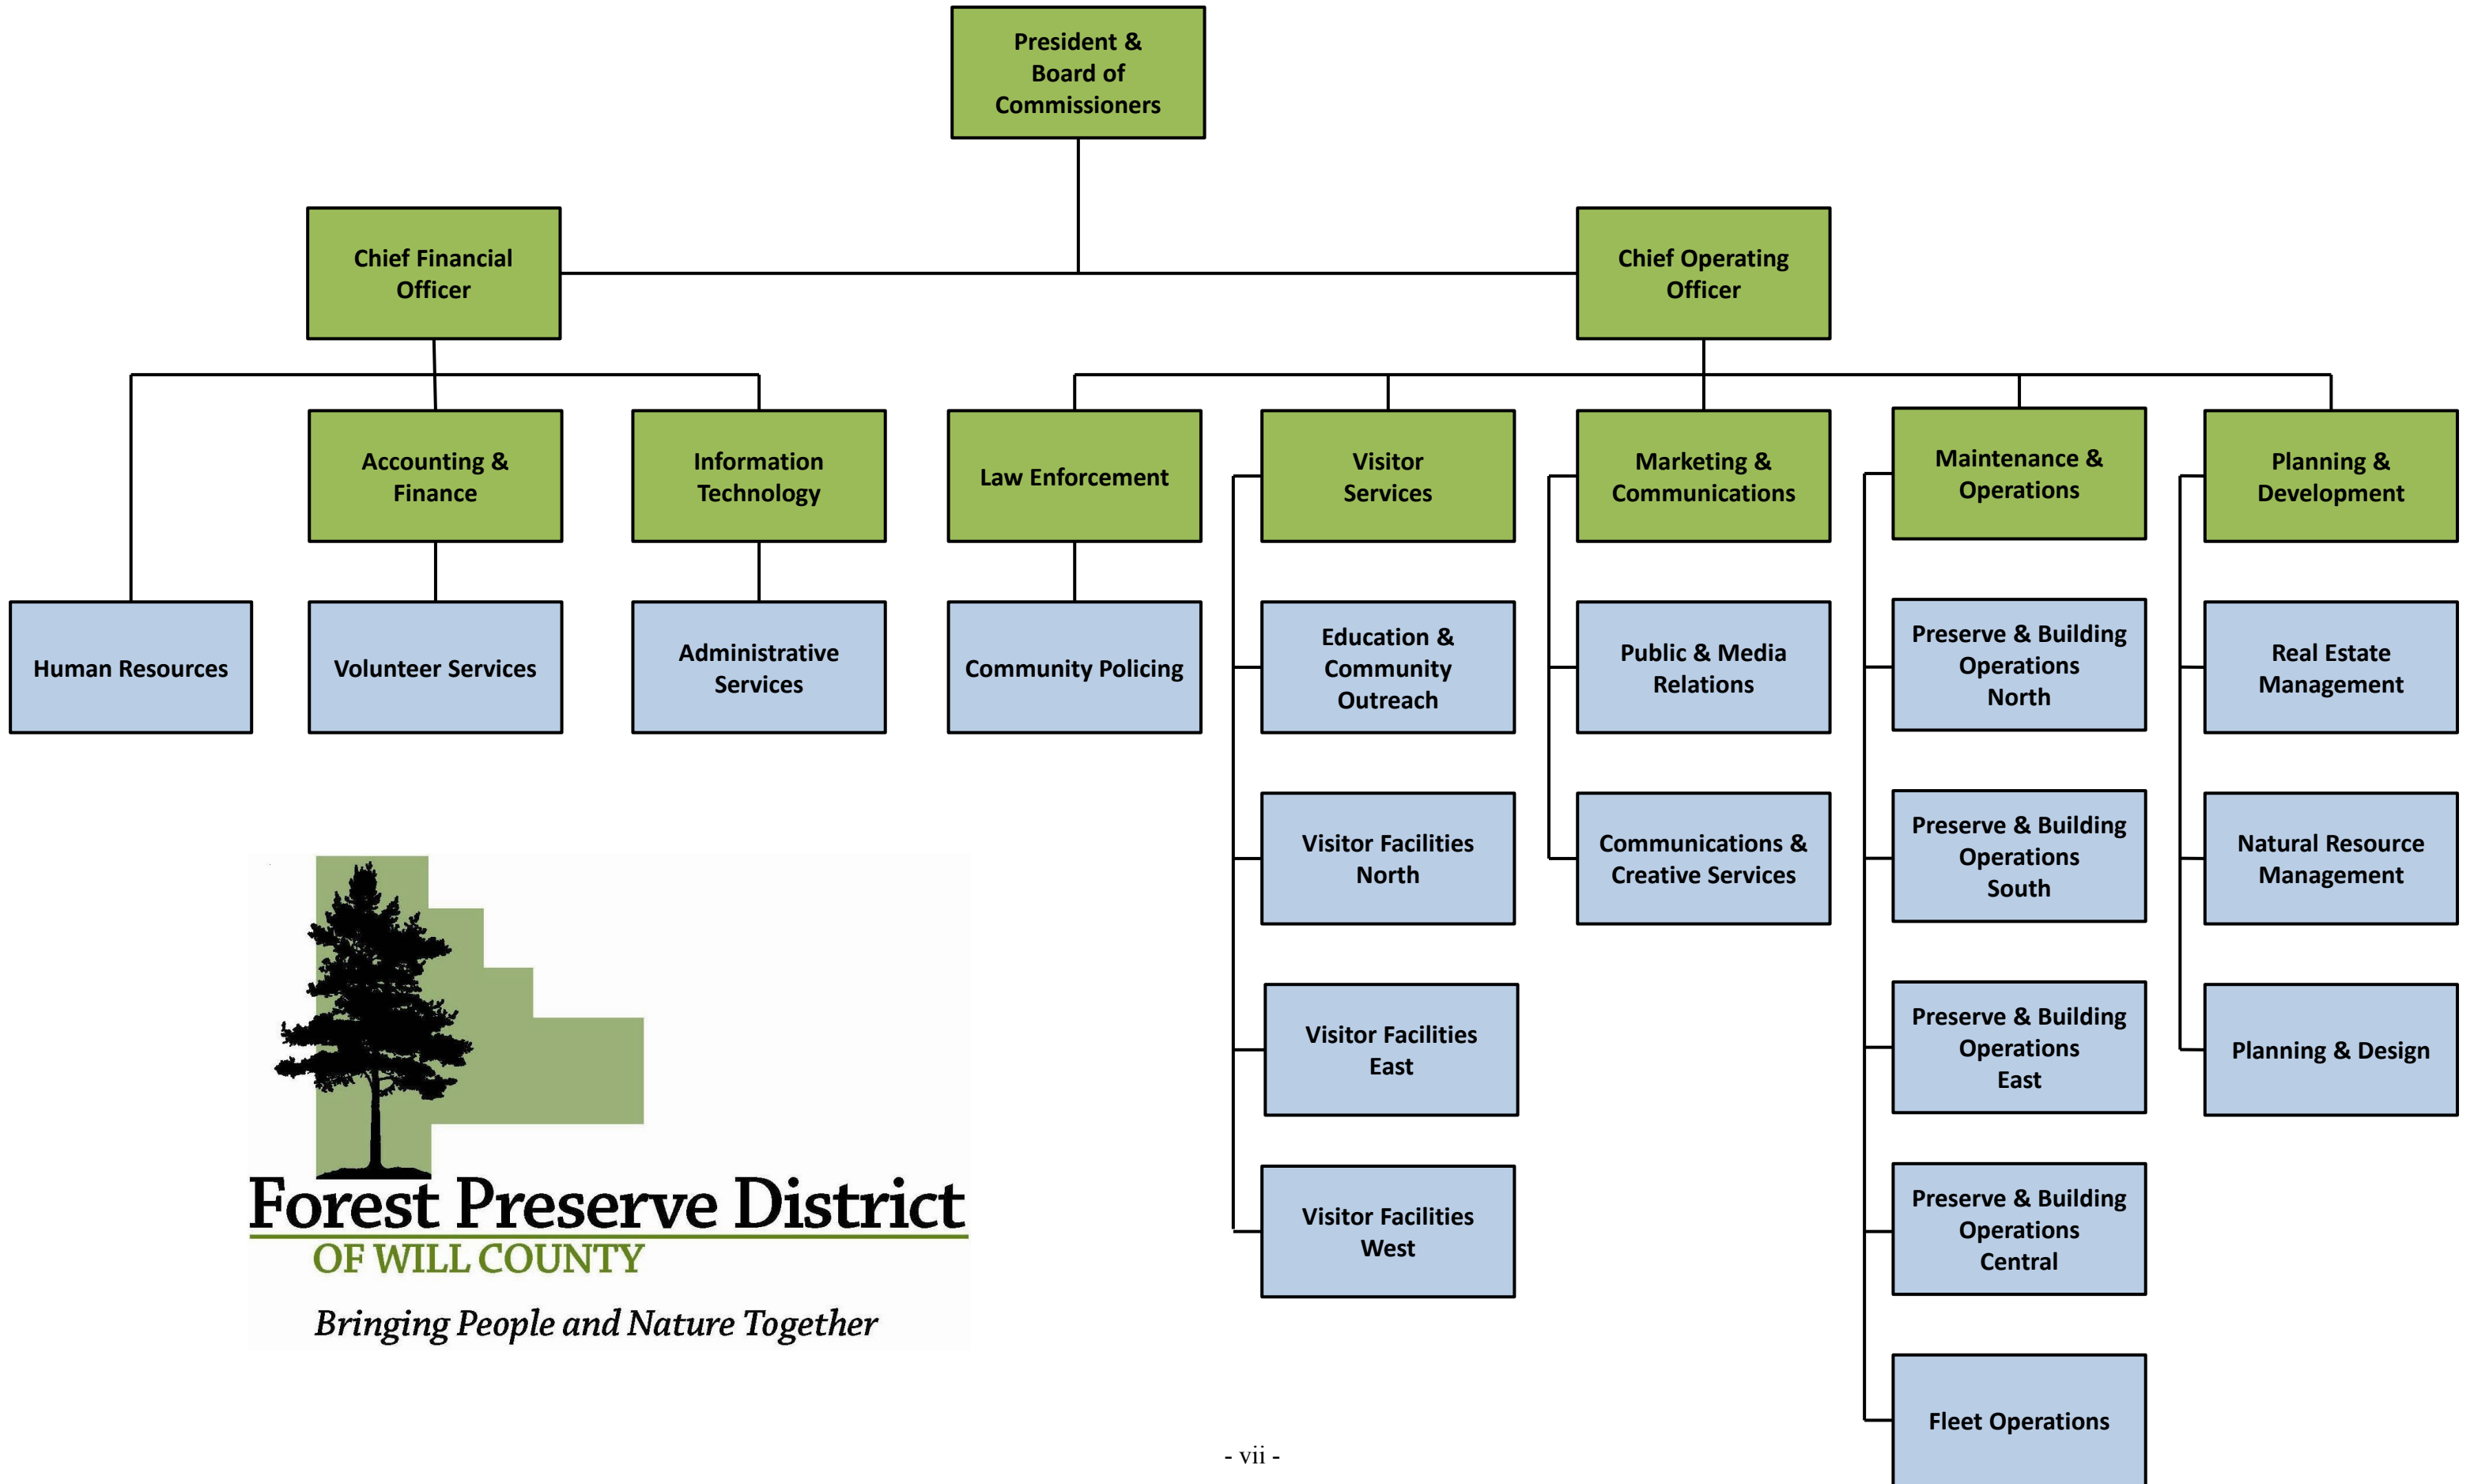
President & Board of Commissioners

Chief Financial Officer

Chief Operating Officer

Accounting & Finance

Information Technology

Law Enforcement

Visitor Services

Marketing & Communications

Maintenance & Operations

Planning & Development

Human Resources

Volunteer Services

Administrative Services

Community Policing

Education & Community Outreach

Public & Media Relations

Preserve & Building Operations North

Real Estate Management

Visitor Facilities North

Communications & Creative Services

Preserve & Building Operations South

Natural Resource Management

Visitor Facilities East

Preserve & Building Operations East

Planning & Design

Visitor Facilities West

Preserve & Building Operations Central

Fleet Operations

Forest Preserve District
OF WILL COUNTY
Bringing People and Nature Together

- vii -